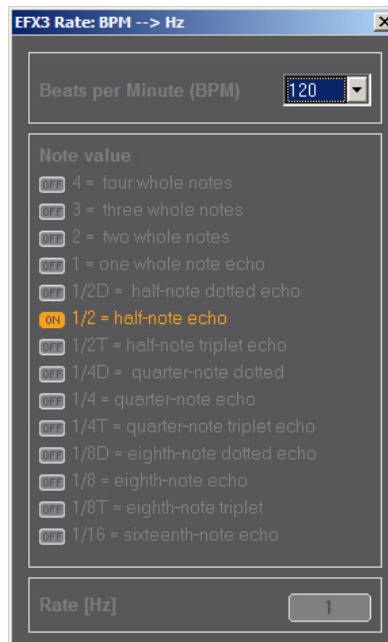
EFX3 Rate: BPM --> Hz

×

Beats per Minute (BPM)

120

Note value

OFF 4 = four whole notes

OFF 3 = three whole notes

OFF 2 = two whole notes

OFF 1 = one whole note echo

OFF 1/2D = half-note dotted echo

ON 1/2 = half-note echo

OFF 1/2T = half-note triplet echo

OFF 1/4D = quarter-note dotted

OFF 1/4 = quarter-note echo

OFF 1/4T = quarter-note triplet echo

OFF 1/8D = eighth-note dotted echo

OFF 1/8 = eighth-note echo

OFF 1/8T = eighth-note triplet

OFF 1/16 = sixteenth-note echo

Rate [Hz]

1